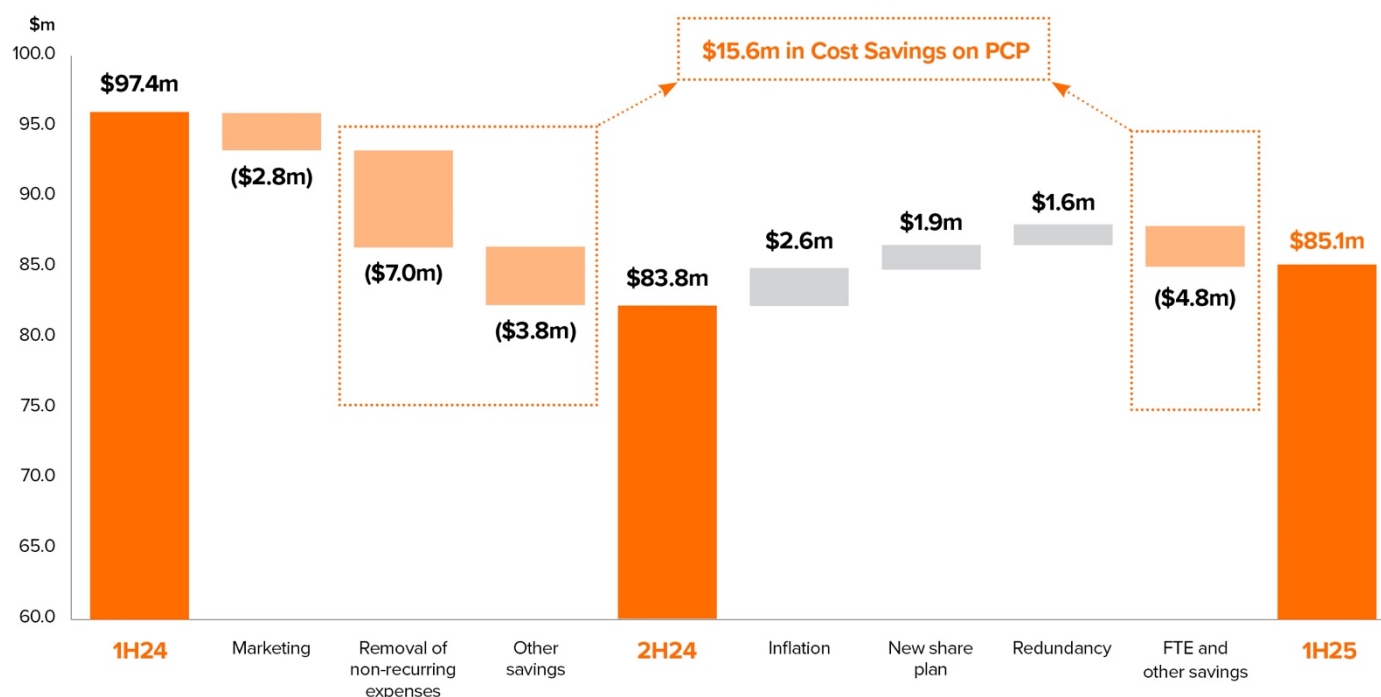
$m

100.0
95.0
90.0
85.0
80.0
75.0
70.0
65.0
60.0

$15.6m in Cost Savings on PCP

$97.4m
($2.8m)
($7.0m)
($3.8m)
$83.8m
$2.6m
$1.9m
$1.6m
($4.8m)
$85.1m

1H24
Marketing
Removal of non-recurring expenses
Other savings
2H24
Inflation
New share plan
Redundancy
FTE and other savings
1H25